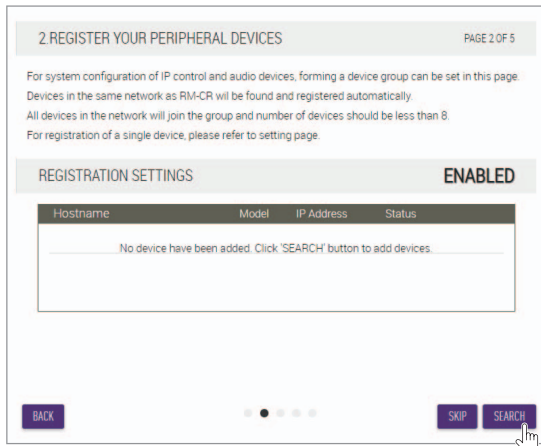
2.REGISTER YOUR PERIPHERAL DEVICES

PAGE 2 OF 5

For system configuration of IP control and audio devices, forming a device group can be set in this page. Devices in the same network as RM-CR wil be found and registered automatically.
All devices in the network will join the group and number of devices should be less than 8.
For registration of a single device, please refer to setting page.

REGISTRATION SETTINGS

ENABLED

| Hostname | Model | IP Address | Status |
|---|---|---|---|
| No device have been added. Click 'SEARCH' button to add devices. | | | |

BACK

SKIP

SEARCH